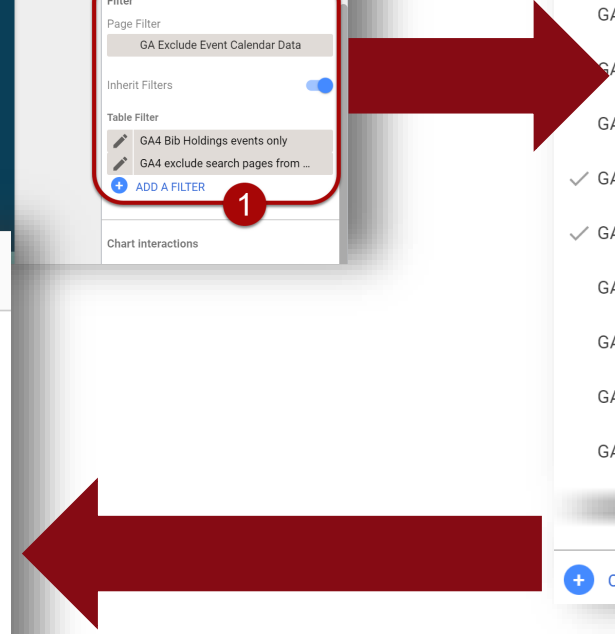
Filter

Page Filter

GA Exclude Event Calendar Data

Inherit Filters

Table Filter

GA4 Bib Holdings events only

GA4 exclude search pages from ...

ADD A FILTER

1

Chart interactions

GA

GA

GA

GA

GA

GA

GA

GA

GA

C